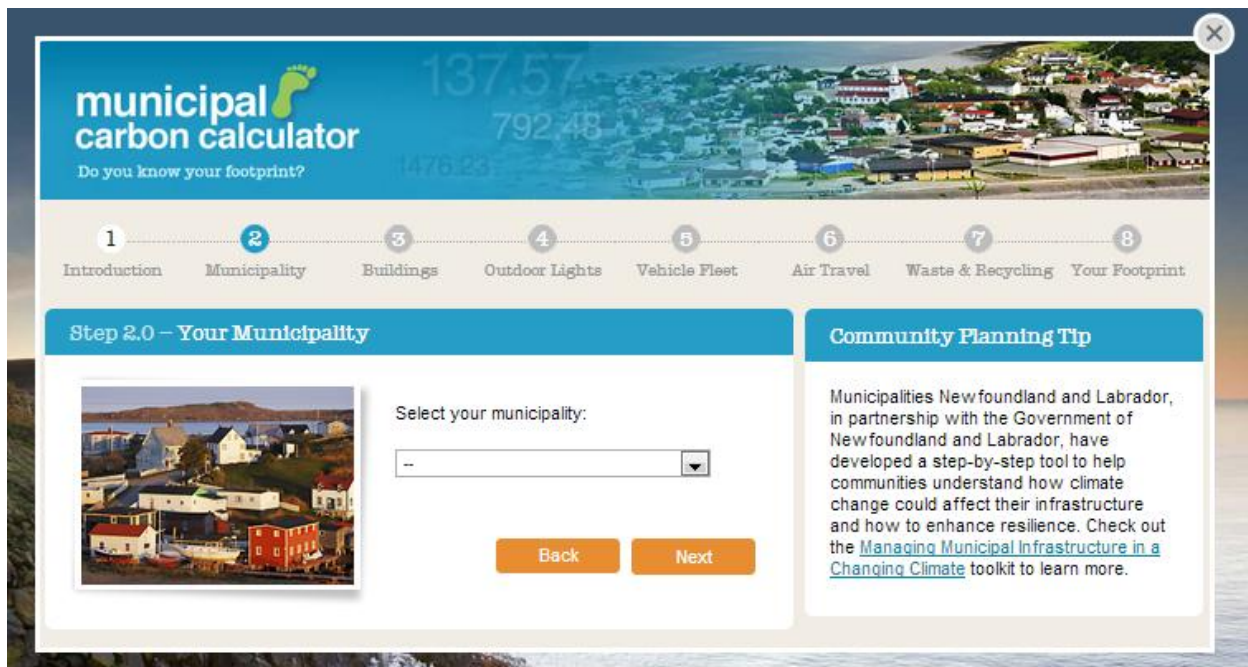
municipal carbon calculator
Do you know your footprint?

137.57
792.48
1476.23

1 Introduction
2 Municipality
3 Buildings
4 Outdoor Lights
5 Vehicle Fleet
6 Air Travel
7 Waste & Recycling
8 Your Footprint

Step 2.0 – Your Municipality

Select your municipality:

--

Back
Next

Community Planning Tip

Municipalities Newfoundland and Labrador, in partnership with the Government of Newfoundland and Labrador, have developed a step-by-step tool to help communities understand how climate change could affect their infrastructure and how to enhance resilience. Check out the Managing Municipal Infrastructure in a Changing Climate toolkit to learn more.